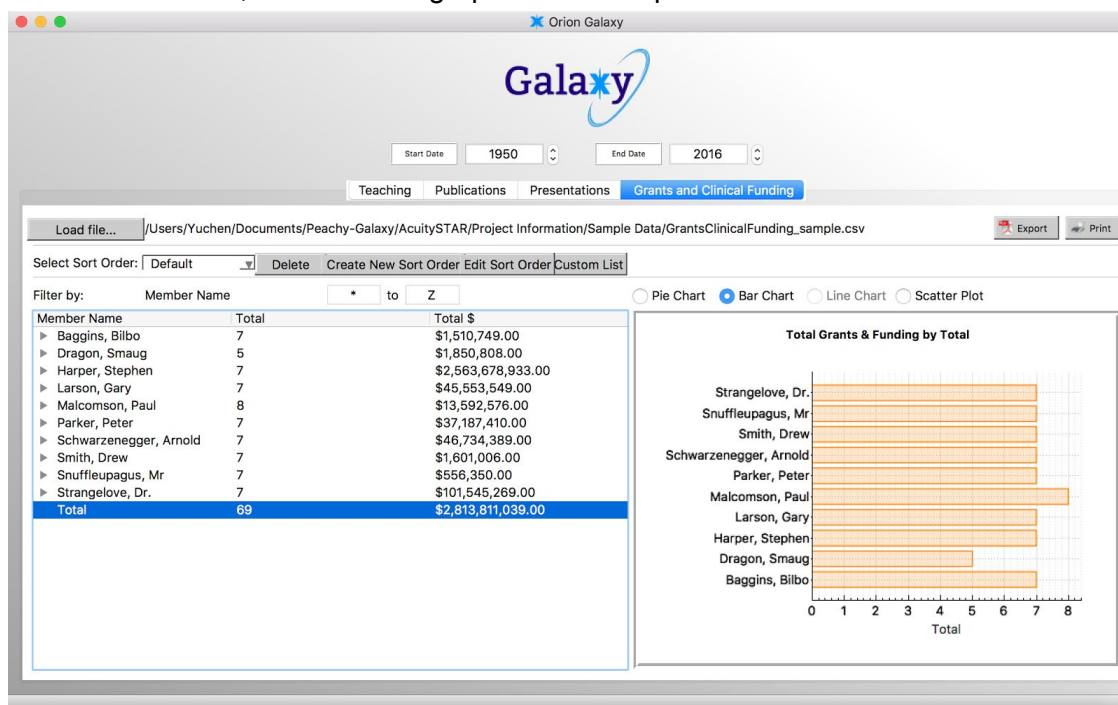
Orion Galaxy

Galaxy

Start Date 1950 End Date 2016

Teaching Publications Presentations Grants and Clinical Funding

Load file... /Users/Yuchen/Documents/Peachy-Galaxy/AcuitySTAR/Project Information/Sample Data/GrantsClinicalFunding_sample.csv Export Print

Select Sort Order: Default Delete Create New Sort Order Edit Sort Order Custom List

Filter by: Member Name * to Z

Pie Chart Bar Chart Line Chart Scatter Plot

| Member Name | Total | Total $ |
|---|---|---|
| Baggins, Bilbo | 7 | \$1,510,749.00 |
| Dragon, Smaug | 5 | \$1,850,808.00 |
| Harper, Stephen | 7 | \$2,563,678,933.00 |
| Larson, Gary | 7 | \$45,553,549.00 |
| Malcomson, Paul | 8 | \$13,592,576.00 |
| Parker, Peter | 7 | \$37,187,410.00 |
| Schwarzenegger, Arnold | 7 | \$46,734,389.00 |
| Smith, Drew | 7 | \$1,601,006.00 |
| Snuffleupagus, Mr | 7 | \$556,350.00 |
| Strangelove, Dr. | 7 | \$101,545,269.00 |
| Total | 69 | \$2,813,811,039.00 |

Total Grants & Funding by Total

Strangelove, Dr.
Snuffleupagus, Mr
Smith, Drew
Schwarzenegger, Arnold
Parker, Peter
Malcomson, Paul
Larson, Gary
Harper, Stephen
Dragon, Smaug
Baggins, Bilbo

0 1 2 3 4 5 6 7 8
Total